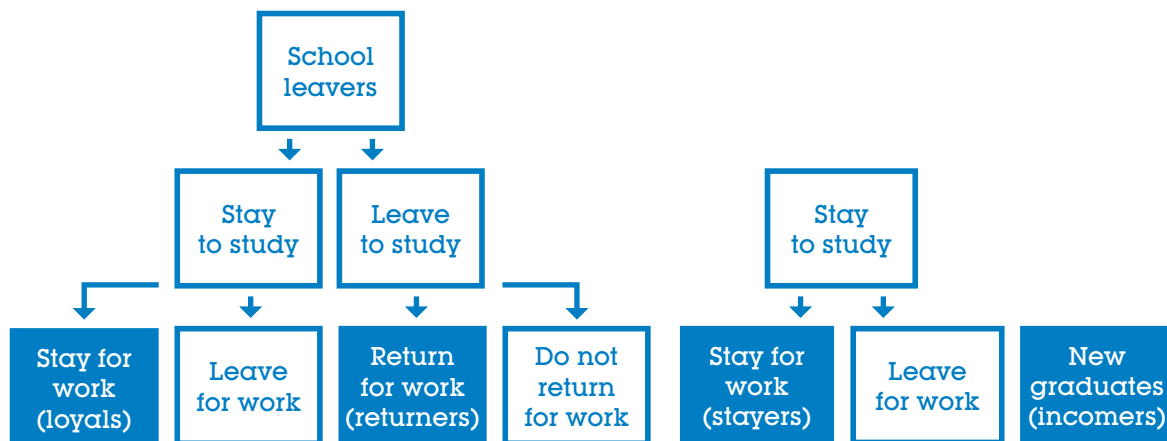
School leavers

Stay to study

Leave to study

Stay for work (loyals)

Leave for work

Return for work (returners)

Do not return for work

Stay to study

Stay for work (stayers)

Leave for work

New graduates (incomers)